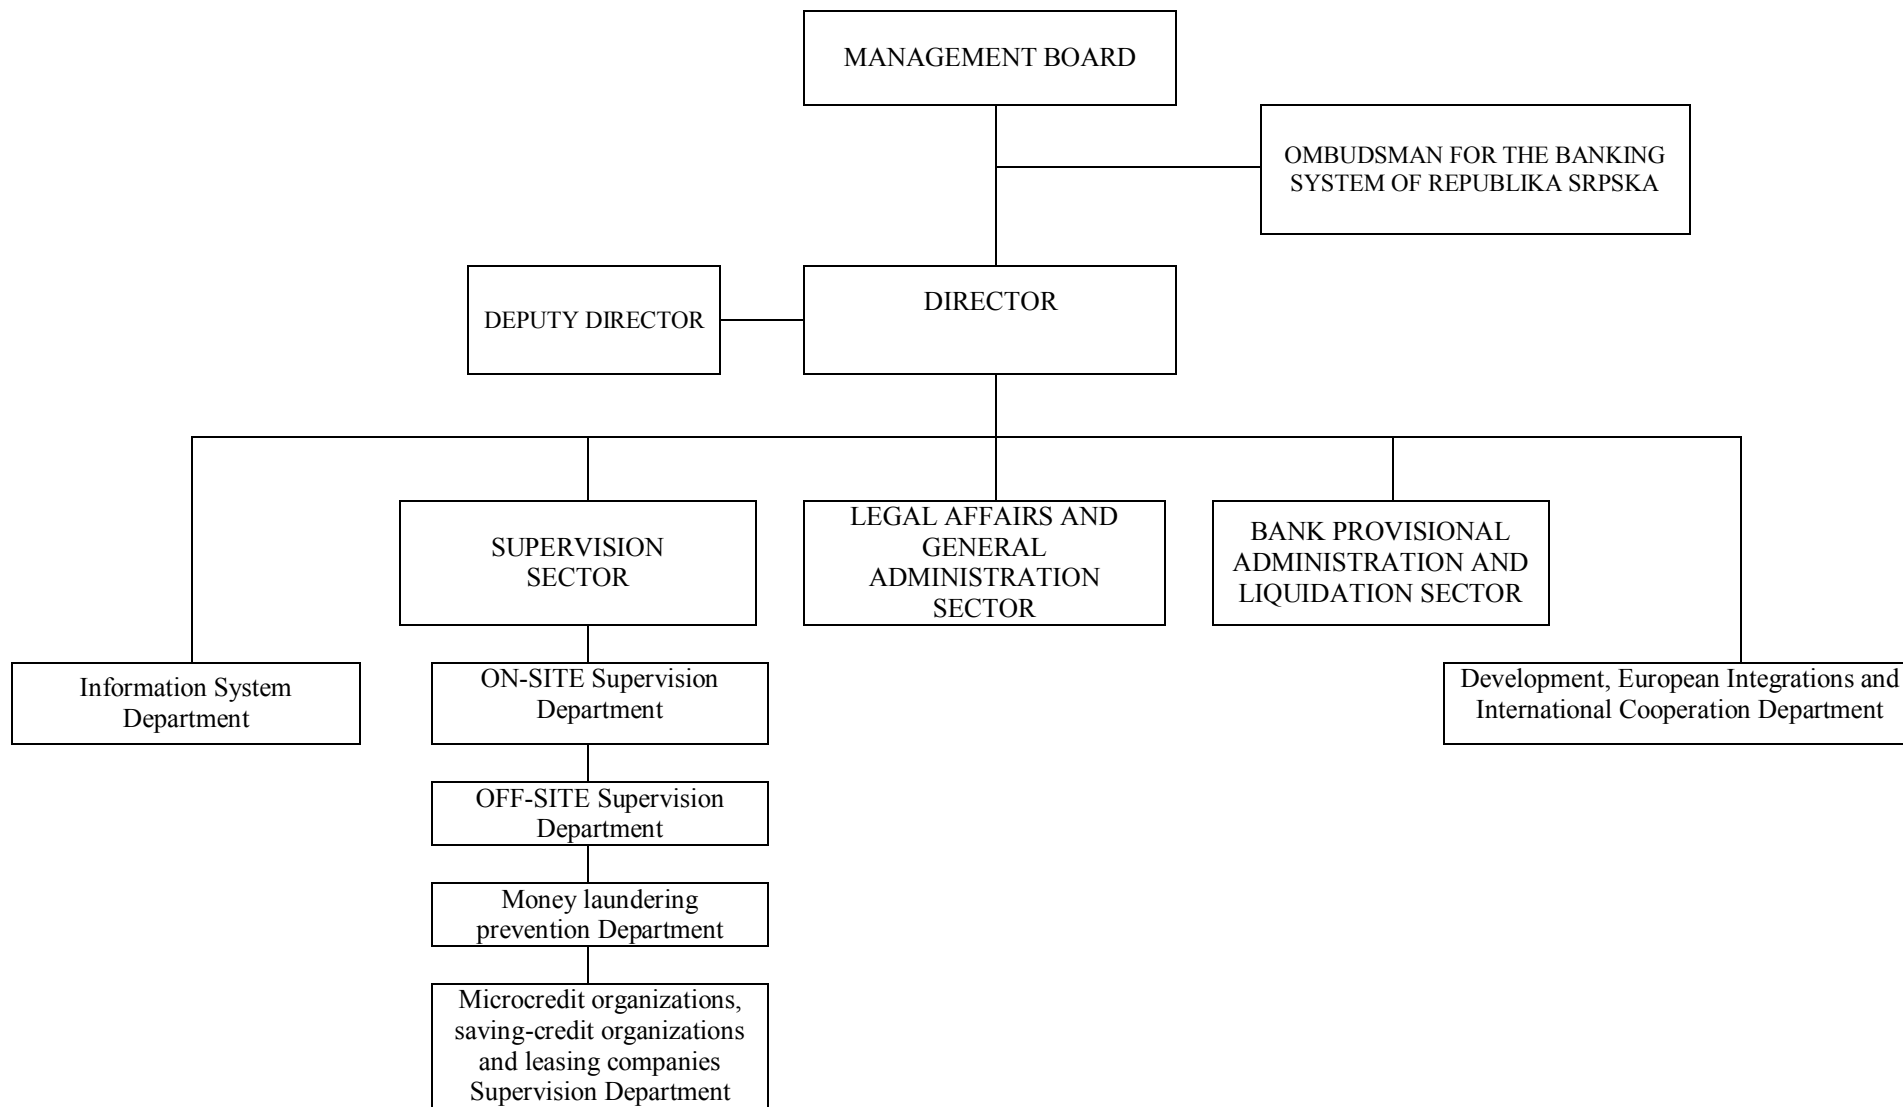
MANAGEMENT BOARD

OMBUDSMAN FOR THE BANKING SYSTEM OF REPUBLIKA SRPSKA

DEPUTY DIRECTOR

DIRECTOR

SUPERVISION SECTOR

LEGAL AFFAIRS AND GENERAL ADMINISTRATION SECTOR

BANK PROVISIONAL ADMINISTRATION AND LIQUIDATION SECTOR

Information System Department

ON-SITE Supervision Department

OFF-SITE Supervision Department

Money laundering prevention Department

Microcredit organizations, saving-credit organizations and leasing companies Supervision Department

Development, European Integrations and International Cooperation Department